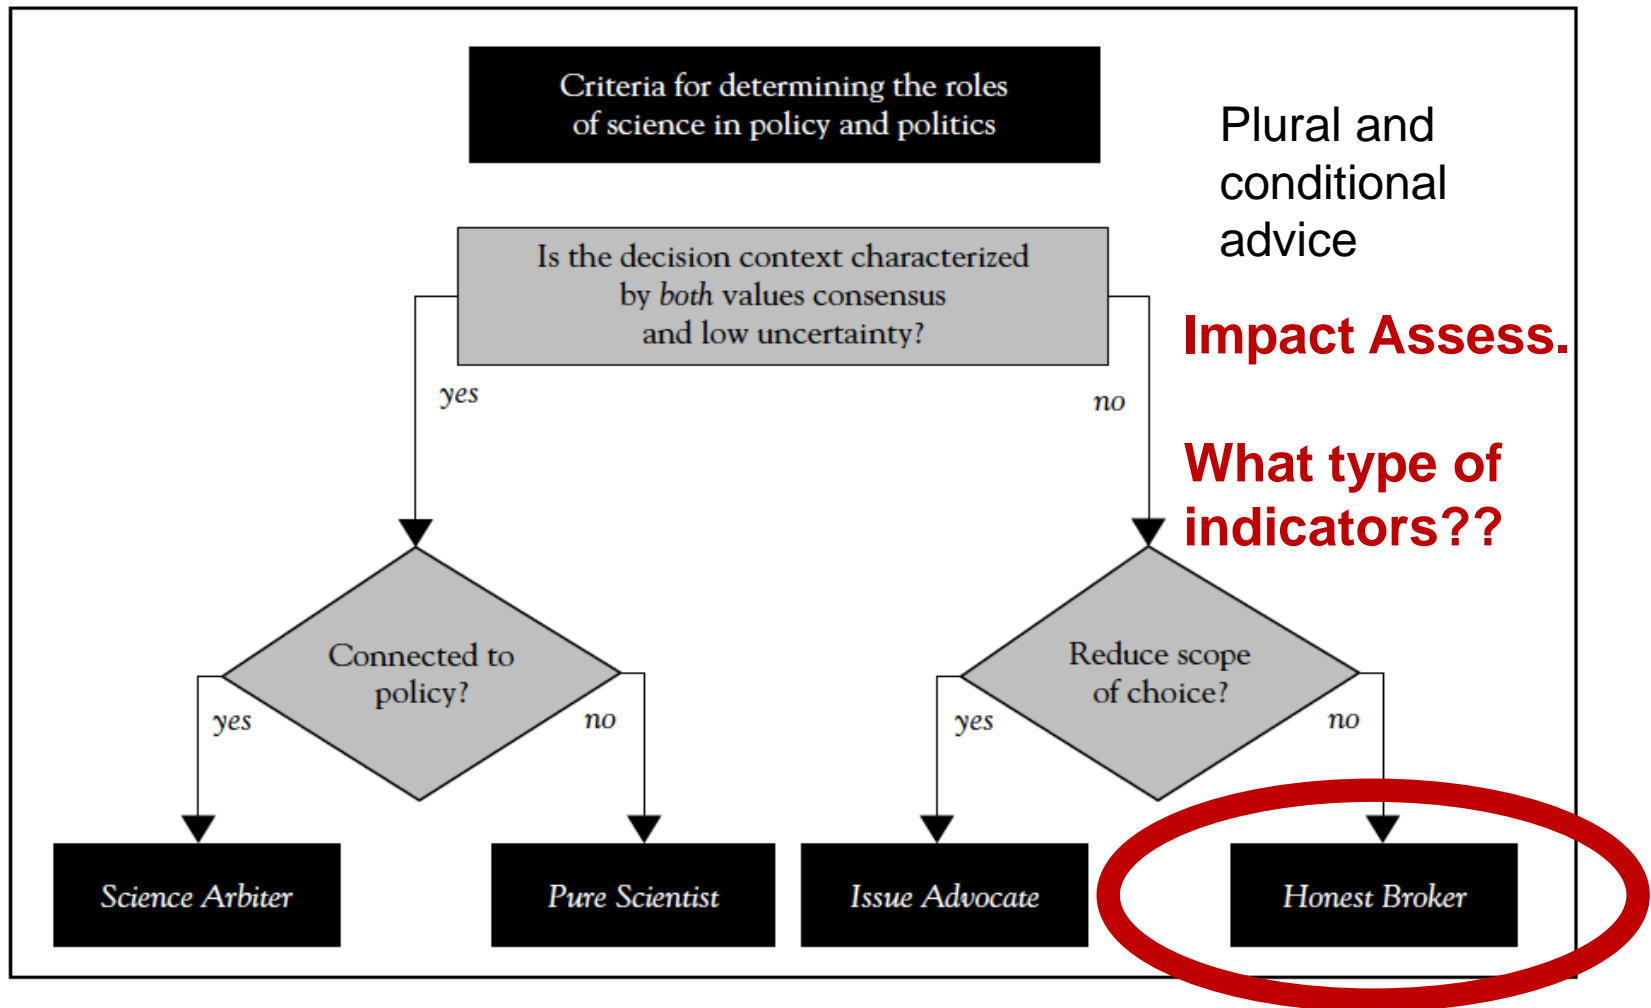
Criteria for determining the roles of science in policy and politics

Plural and conditional advice

Is the decision context characterized by both values consensus and low uncertainty?

Impact Assess.

yes

no

What type of indicators??

Connected to policy?

Reduce scope of choice?

yes

no

yes

no

Science Arbiter

Pure Scientist

Issue Advocate

Honest Broker